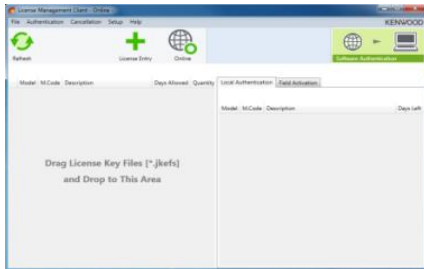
License Management Client - Online

File Authentication Cancellation Setup Help

KENWOOD

Refresh

License Entry

Online

Software Authentication

Model M.Code Description Days Allowed Quantity

Local Authentication Field Activation

Model M.Code Description Days Left

Drag License Key Files (*.jkefs) and Drop to This Area